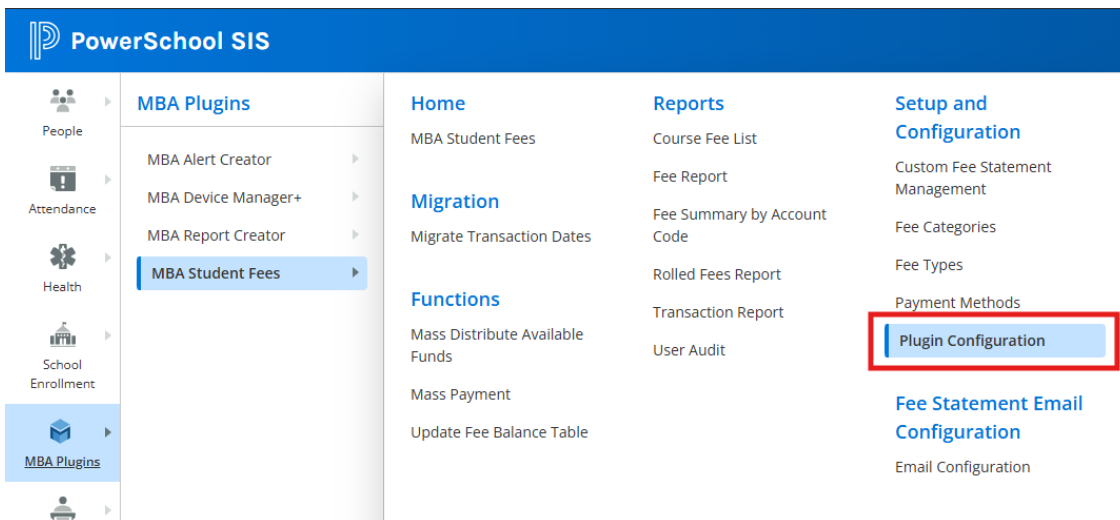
PowerSchool SIS

People

Attendance

Health

School Enrollment

MBA Plugins

MBA Plugins

MBA Alert Creator

MBA Device Manager+

MBA Report Creator

MBA Student Fees

Home

MBA Student Fees

Migration

Migrate Transaction Dates

Functions

Mass Distribute Available Funds

Mass Payment

Update Fee Balance Table

Reports

Course Fee List

Fee Report

Fee Summary by Account Code

Rolled Fees Report

Transaction Report

User Audit

Setup and Configuration

Custom Fee Statement Management

Fee Categories

Fee Types

Payment Methods

Plugin Configuration

Fee Statement Email Configuration

Email Configuration